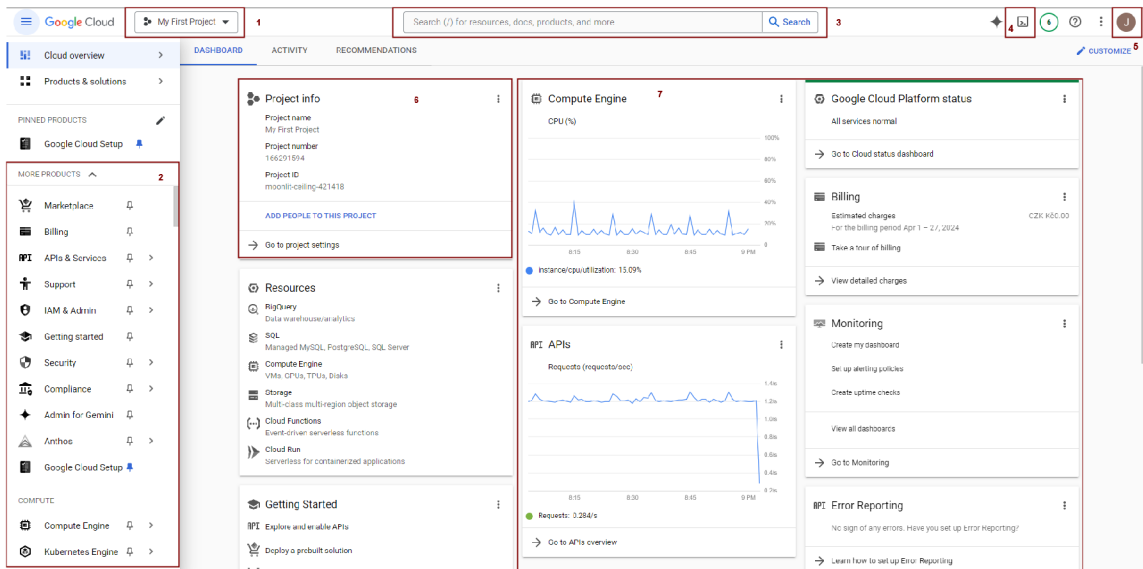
Google Cloud

My First Project

1

Search (/) for resources, docs, products, and more

Search

3

4

6

5

Cloud overview

Products & solutions

PINNED PRODUCTS

Google Cloud Setup

MORE PRODUCTS

2

Marketplace

Billing

APIs & Services

Support

IAM & Admin

Getting started

Security

Compliance

Admin for Gemini

Anthos

Google Cloud Setup

COMPUTE

Compute Engine

Kubernetes Engine

DASHBOARD

ACTIVITY

RECOMMENDATIONS

CUSTOMIZE

Project info

6

Project name
My First Project

Project number
166291594

Project ID
moonlit-ceiling-421418

ADD PEOPLE TO THIS PROJECT

Go to project settings

Resources

BigQuery
Data warehouse/analytics

SQL
Managed MySQL, PostgreSQL, SQL Server

Compute Engine
VMs, GPUs, TPUs, Disks

Storage
Multi-class multi-region object storage

Cloud Functions
Event-driven serverless functions

Cloud Run
Serverless for containerized applications

Getting Started

Explore and enable APIs

Deploy a prebuilt solution

Compute Engine

7

CPU (%)

100%
80%
60%
40%
20%
0

8:15
8:30
8:45
9 PM

instance/cpu/utilization: 15.09%

Go to Compute Engine

APIs

Requests (requests/sec)

1.4/s
1.2/s
1/s
0.8/s
0.6/s
0.4/s
0.2/s

8:15
8:30
8:45
9 PM

Requests: 0.284/s

Go to APIs overview

Google Cloud Platform status

All services normal

Go to Cloud status dashboard

Billing

Estimated charges
For the billing period Apr 1 – 27, 2024

CZK Kč0.00

Take a tour of billing

View detailed charges

Monitoring

Create my dashboard

Set up alerting policies

Create uptime checks

View all dashboards

Go to Monitoring

Error Reporting

No sign of any errors. Have you set up Error Reporting?

Learn how to set up Error Reporting